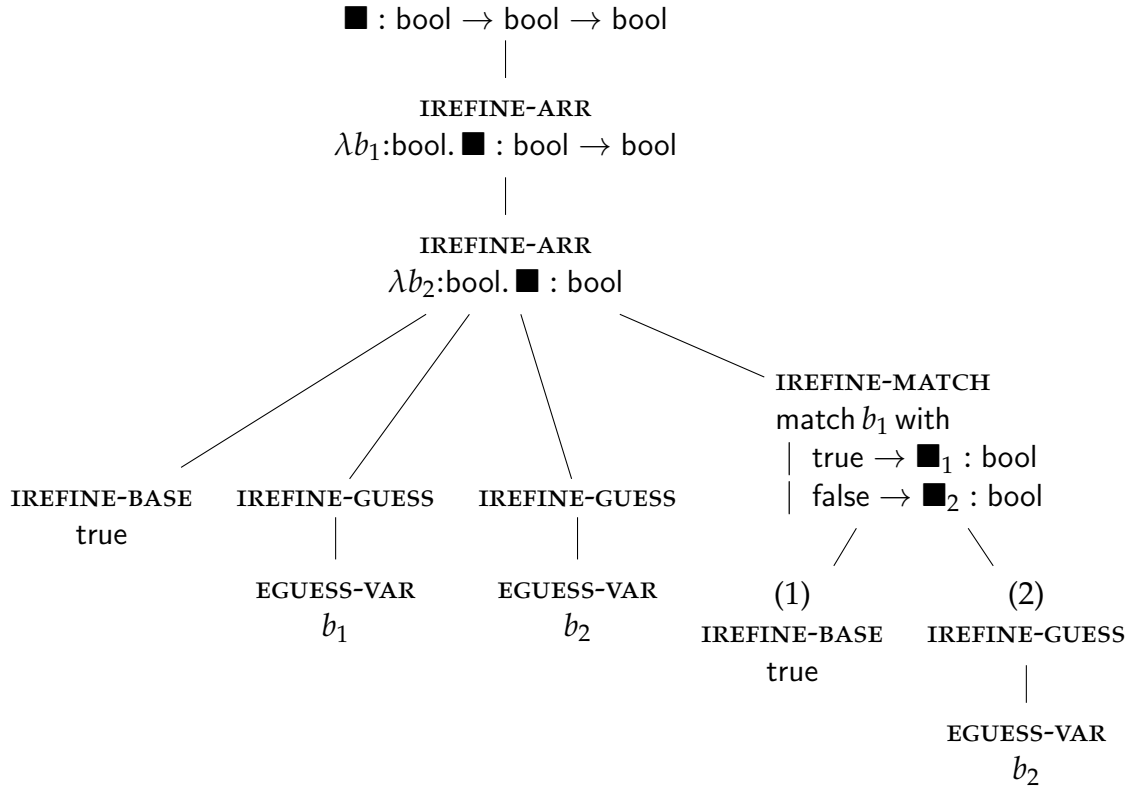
$\blacksquare$ : bool $\to$ bool $\to$ bool

IREFINE-ARR
$\lambda b_1$:bool. $\blacksquare$ : bool $\to$ bool

IREFINE-ARR
$\lambda b_2$:bool. $\blacksquare$ : bool

IREFINE-BASE
true

IREFINE-GUESS

EGUESS-VAR
$b_1$

IREFINE-GUESS

EGUESS-VAR
$b_2$

IREFINE-MATCH
match $b_1$ with
| true $\to$ $\blacksquare_1$ : bool
| false $\to$ $\blacksquare_2$ : bool

(1)
IREFINE-BASE
true

(2)
IREFINE-GUESS

EGUESS-VAR
$b_2$